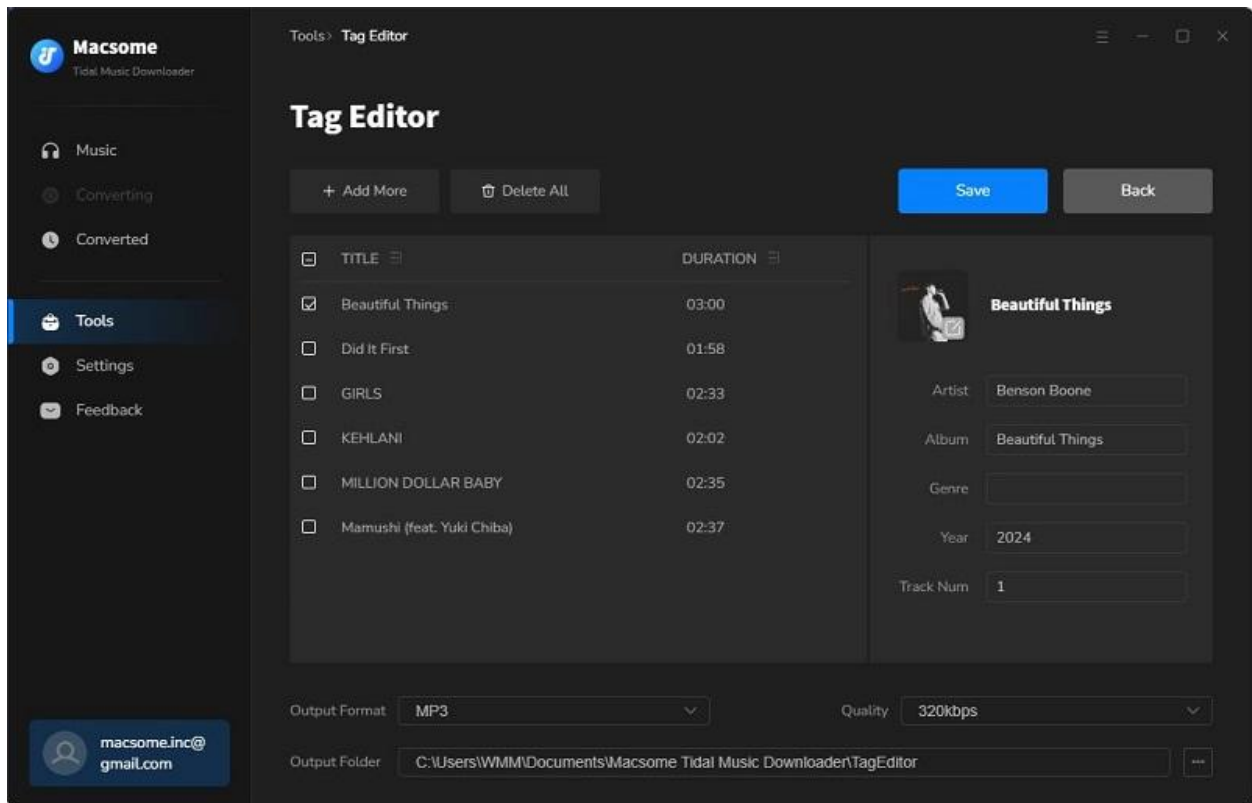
Macsome
Tidal Music Downloader

Music
Converting
Converted
Tools
Settings
Feedback

macsome.inc@gmail.com

Tools› Tag Editor

Tag Editor

+ Add More
Delete All
Save
Back

| TITLE | DURATION |
|---|---|
| Beautiful Things | 03:00 |
| Did It First | 01:58 |
| GIRLS | 02:33 |
| KEHLANI | 02:02 |
| MILLION DOLLAR BABY | 02:35 |
| Mamushi (feat. Yuki Chiba) | 02:37 |

Beautiful Things

Artist Benson Boone
Album Beautiful Things
Genre
Year 2024
Track Num 1

Output Format MP3
Quality 320kbps
Output Folder C:\Users\WMM\Documents\Macsome Tidal Music Downloader\TagEditor
...